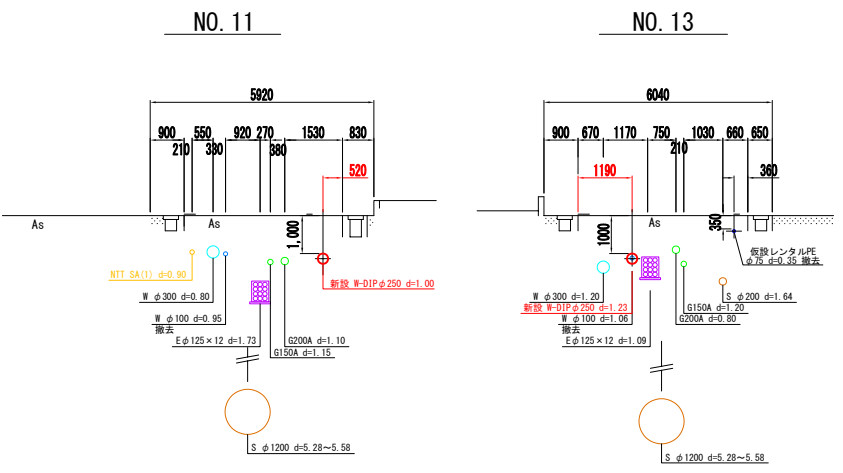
NO. 11

5920

900 550 920 270 1530 830

210 380 380

520

As As

1,000

NTT SA(1) d=0.90

W φ300 d=0.80

新設 W-DIPφ250 d=1.00

W φ100 d=0.95
撤去

Eφ125×12 d=1.73

G200A d=1.10

G150A d=1.15

S φ1200 d=5.28～5.58

NO. 13

6040

900 670 1170 750 1030 660 650

210

1190

360

As

1000

350

仮設レンタルPE
φ75 d=0.35 撤去

W φ300 d=1.20

新設 W-DIPφ250 d=1.23

W φ100 d=1.06
撤去

Eφ125×12 d=1.09

G150A d=1.20

G200A d=0.80

S φ200 d=1.64

S φ1200 d=5.28～5.58